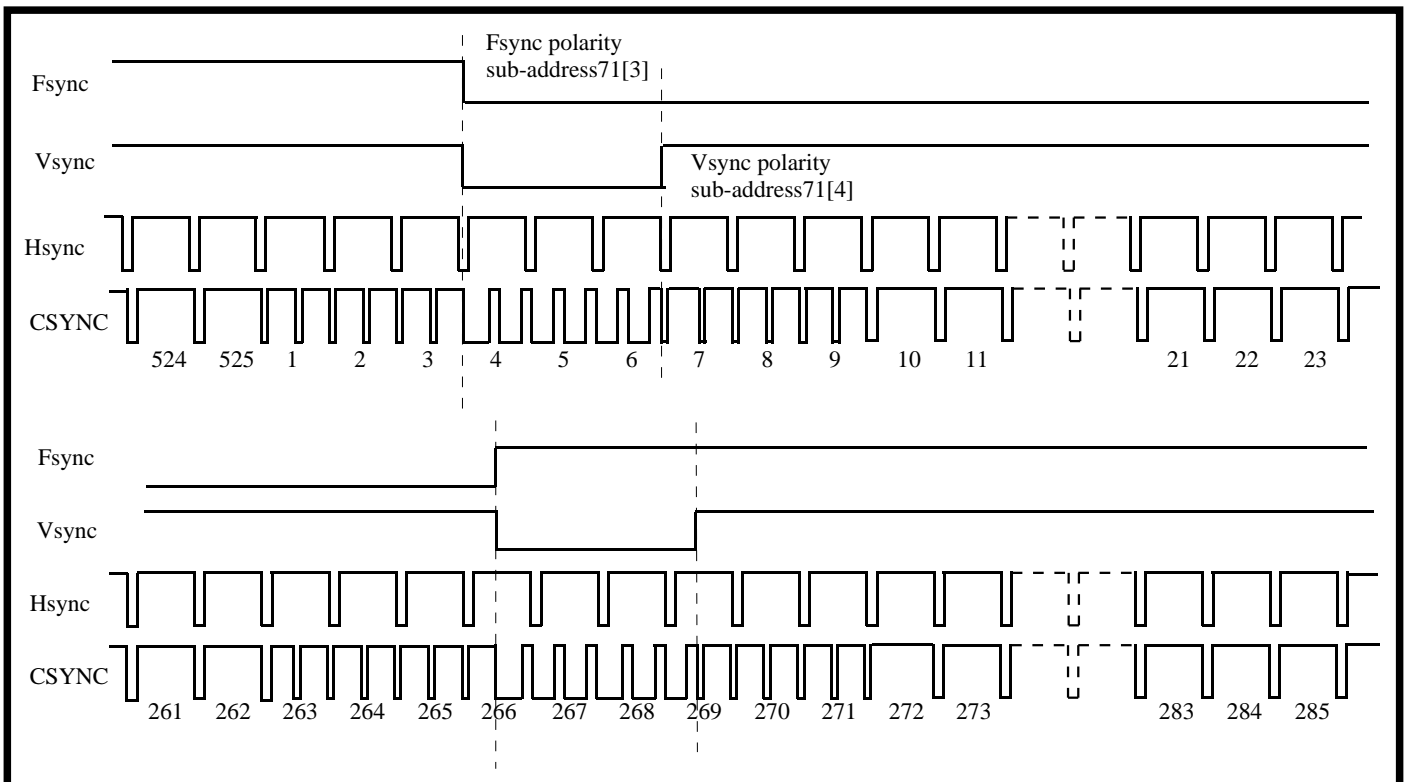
Fsync polarity
sub-address71[3]

Fsync

Vsync

Vsync polarity
sub-address71[4]

Hsync

CSYNC

524 525 1 2 3 4 5 6 7 8 9 10 11 21 22 23

Fsync

Vsync

Hsync

CSYNC

261 262 263 264 265 266 267 268 269 270 271 272 273 283 284 285